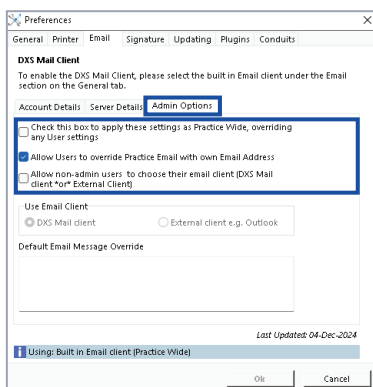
Preferences

General Printer Email Signature Updating Plugins Conduits

DXS Mail Client

To enable the DXS Mail Client, please select the built in Email client under the Email section on the General tab.

Account Details Server Details Admin Options

Check this box to apply these settings as Practice Wide, overriding any User settings

Allow Users to override Practice Email with own Email Address

Allow non-admin users to choose their email client (DXS Mail client *or* External Client)

Use Email Client

DXS Mail client

External client e.g. Outlook

Default Email Message Override

Last Updated: 04-Dec-2024

Using: Built in Email client (Practice Wide)

Ok Cancel